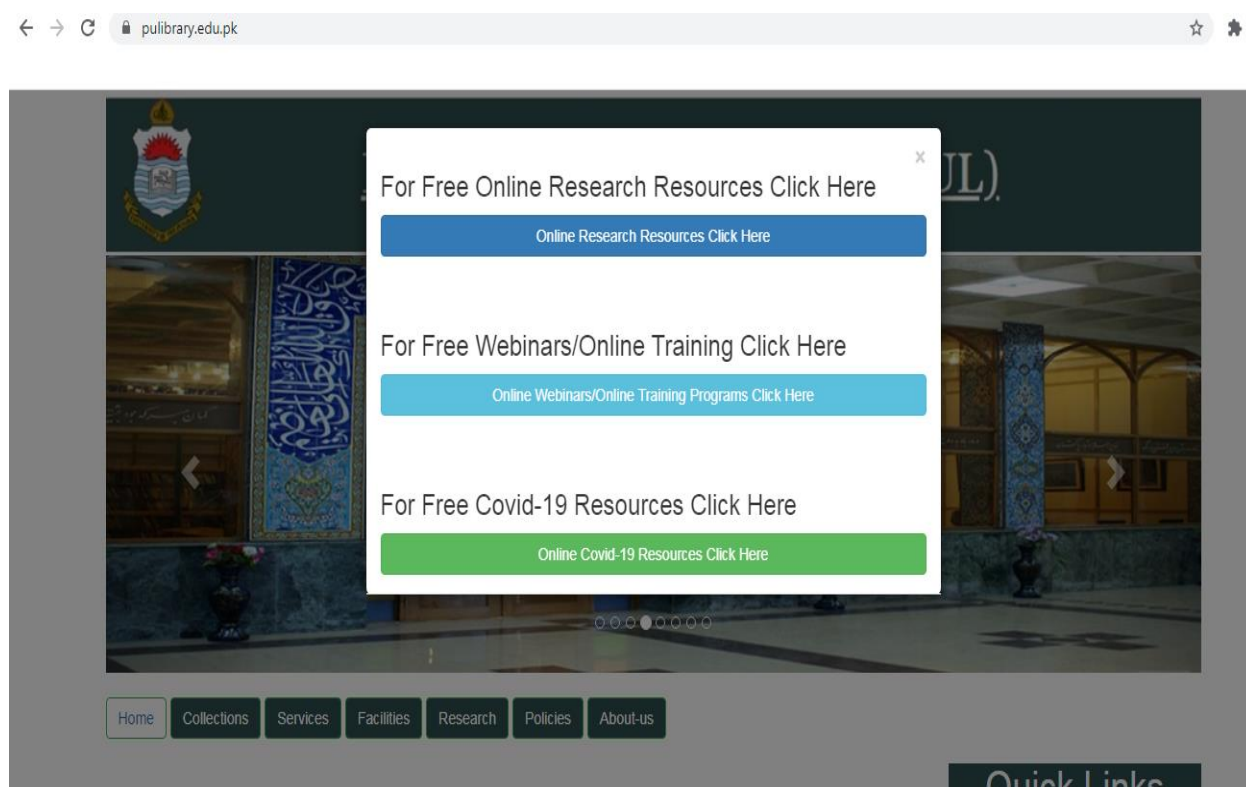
pulibrary.edu.pk

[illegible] UL)

×

For Free Online Research Resources Click Here

Online Research Resources Click Here

For Free Webinars/Online Training Click Here

Online Webinars/Online Training Programs Click Here

For Free Covid-19 Resources Click Here

Online Covid-19 Resources Click Here

Home Collections Services Facilities Research Policies About-us

Quick Links